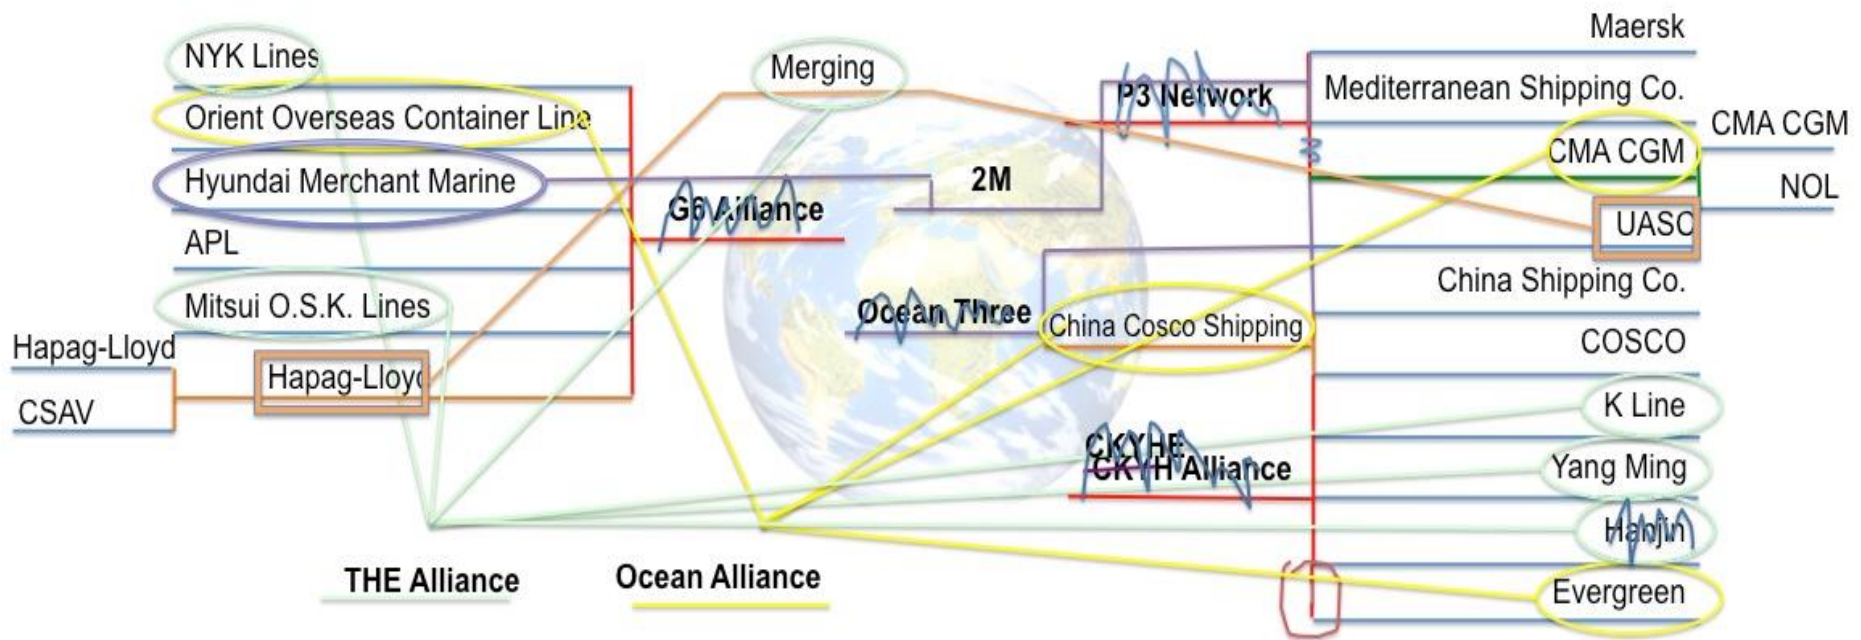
NYK Lines
Orient Overseas Container Line
Hyundai Merchant Marine
APL
Mitsui O.S.K. Lines
Hapag-Lloyd
CSAV
Hapag-Lloyd
Merging
G6 Alliance
2M
P3 Network
Ocean Three
China Cosco Shipping
CKYHE
CKYH Alliance
Maersk
Mediterranean Shipping Co.
CMA CGM
CMA CGM
NOL
UASC
China Shipping Co.
COSCO
K Line
Yang Ming
Hanjin
Evergreen
THE Alliance
Ocean Alliance